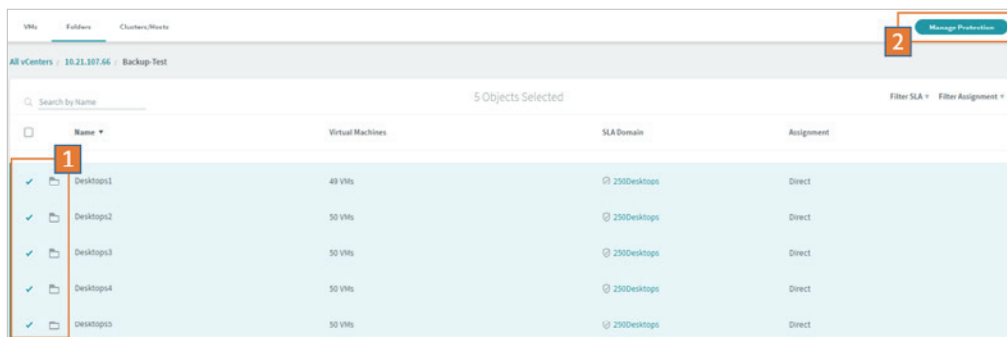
VMs Folders Clusters/Hosts

Manage Protection

2

All vCenters / 10.21.107.66 / Backup-Test

Search by Name

5 Objects Selected

Filter SLA ▾ Filter Assignment ▾

| | Name ▾ | Virtual Machines | SLA Domain | Assignment |
|---|---|---|---|---|
| 1 | | | | |
| ✓ | Desktops1 | 49 VMs | 250Desktops | Direct |
| ✓ | Desktops2 | 50 VMs | 250Desktops | Direct |
| ✓ | Desktops3 | 50 VMs | 250Desktops | Direct |
| ✓ | Desktops4 | 50 VMs | 250Desktops | Direct |
| ✓ | Desktops5 | 50 VMs | 250Desktops | Direct |